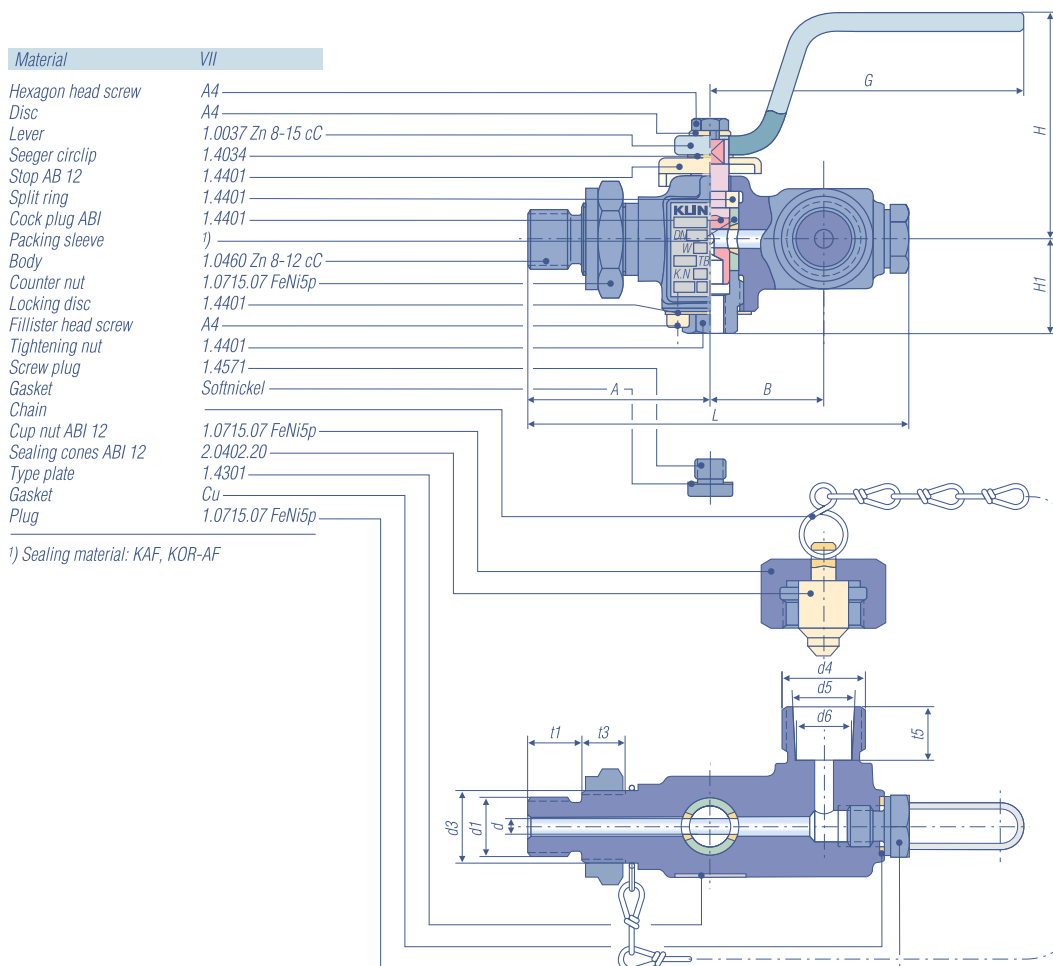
| Material | VII |
|---|---|
| Hexagon head screw | A4 |
| Disc | A4 |
| Lever | 1.0037 Zn 8-15 cC |
| Seeger circlip | 1.4034 |
| Stop AB 12 | 1.4401 |
| Split ring | 1.4401 |
| Cock plug ABI | 1.4401 |
| Packing sleeve | 1) |
| Body | 1.0460 Zn 8-12 cC |
| Counter nut | 1.0715.07 FeNi5p |
| Locking disc | 1.4401 |
| Fillister head screw | A4 |
| Tightening nut | 1.4401 |
| Screw plug | 1.4571 |
| Gasket | Softnickel |
| Chain | |
| Cup nut ABI 12 | 1.0715.07 FeNi5p |
| Sealing cones ABI 12 | 2.0402.20 |
| Type plate | 1.4301 |
| Gasket | Cu |
| Plug | 1.0715.07 FeNi5p |

1) Sealing material: KAF, KOR-AF

G
H
H1
KLIN
DN
W
TB
K.N
A
B
L
d4
d5
d6
t5
t1
t3
d3
d1
d